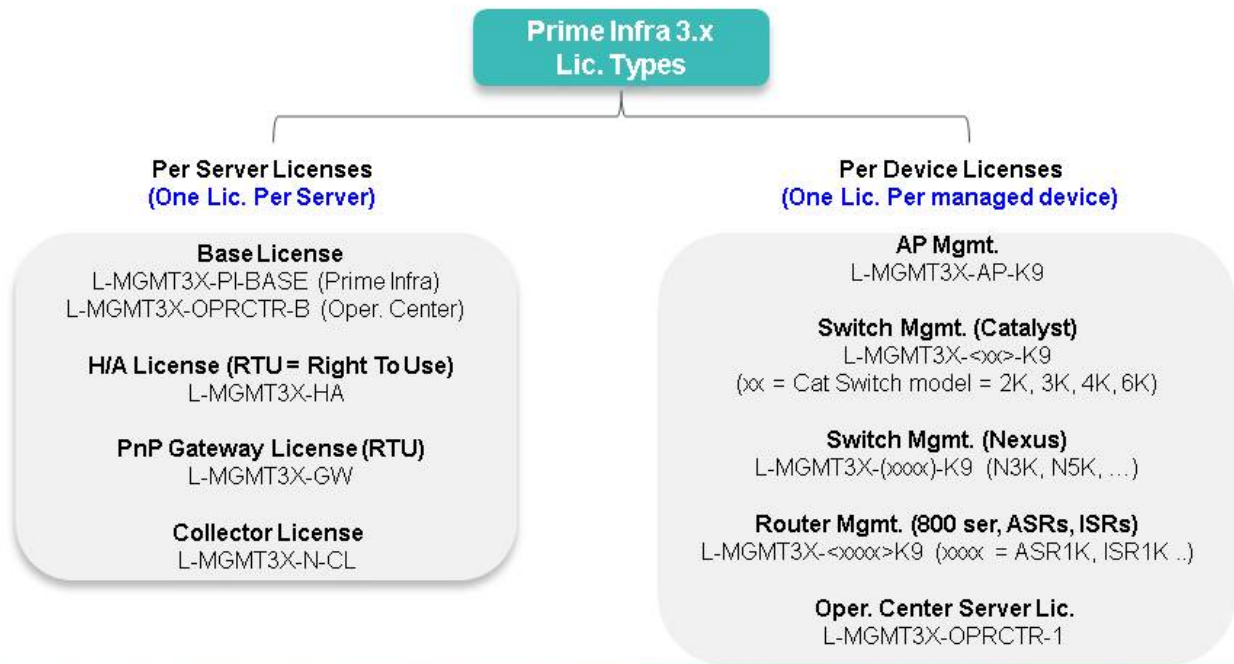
Prime Infra 3.x
Lic. Types

Per Server Licenses
(One Lic. Per Server)

Base License
L-MGMT3X-PI-BASE (Prime Infra)
L-MGMT3X-OPRCTR-B (Oper. Center)

H/A License (RTU = Right To Use)
L-MGMT3X-HA

PnP Gateway License (RTU)
L-MGMT3X-GW

Collector License
L-MGMT3X-N-CL

Per Device Licenses
(One Lic. Per managed device)

AP Mgmt.
L-MGMT3X-AP-K9

Switch Mgmt. (Catalyst)
L-MGMT3X-<xx>-K9
(xx = Cat Switch model = 2K, 3K, 4K, 6K)

Switch Mgmt. (Nexus)
L-MGMT3X-(xxxx)-K9 (N3K, N5K, …)

Router Mgmt. (800 ser, ASRs, ISRs)
L-MGMT3X-<xxxx>K9 (xxxx = ASR1K, ISR1K ..)

Oper. Center Server Lic.
L-MGMT3X-OPRCTR-1